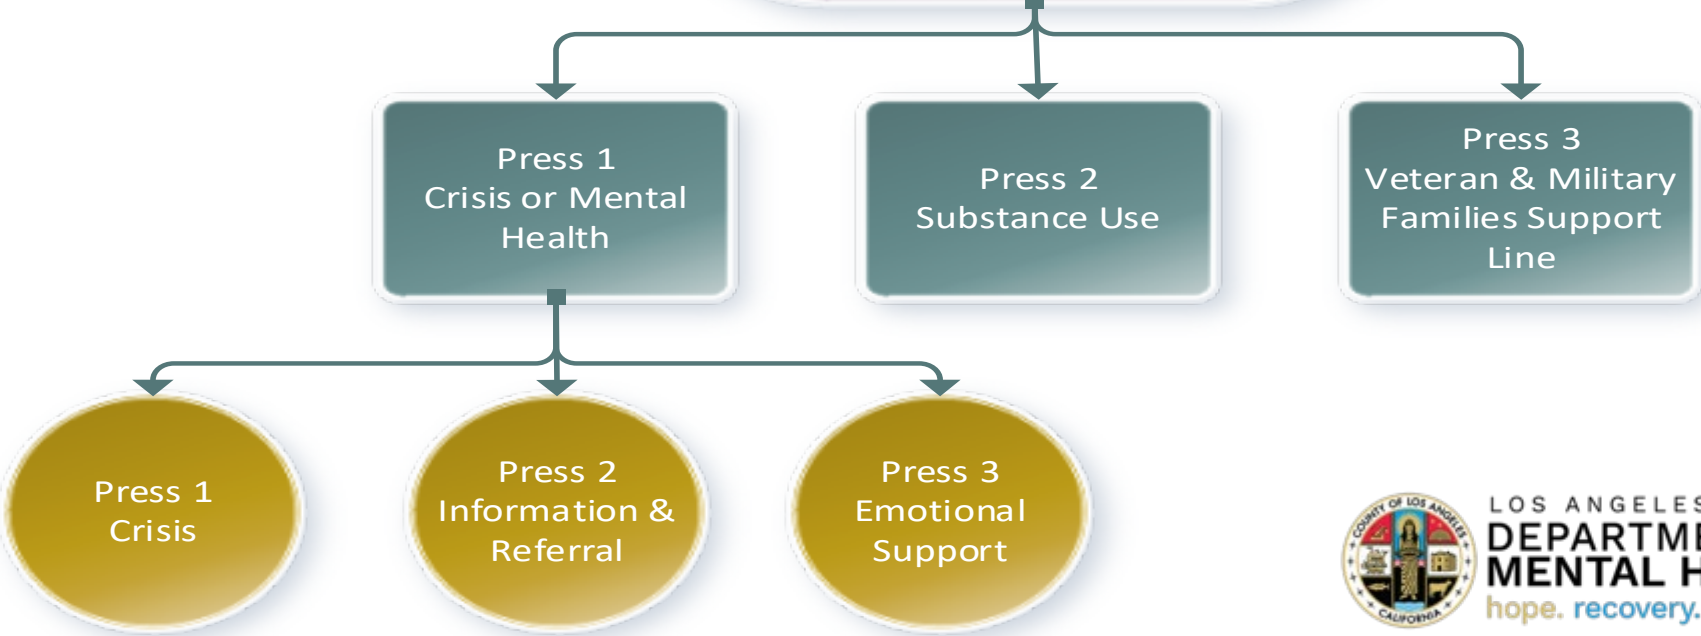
Press 1
Crisis or Mental Health

Press 2
Substance Use

Press 3
Veteran & Military Families Support Line

Press 1
Crisis

Press 2
Information & Referral

Press 3
Emotional Support

COUNTY OF LOS ANGELES CALIFORNIA

LOS ANGELES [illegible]
DEPARTM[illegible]
MENTAL H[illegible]
hope. recovery.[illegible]